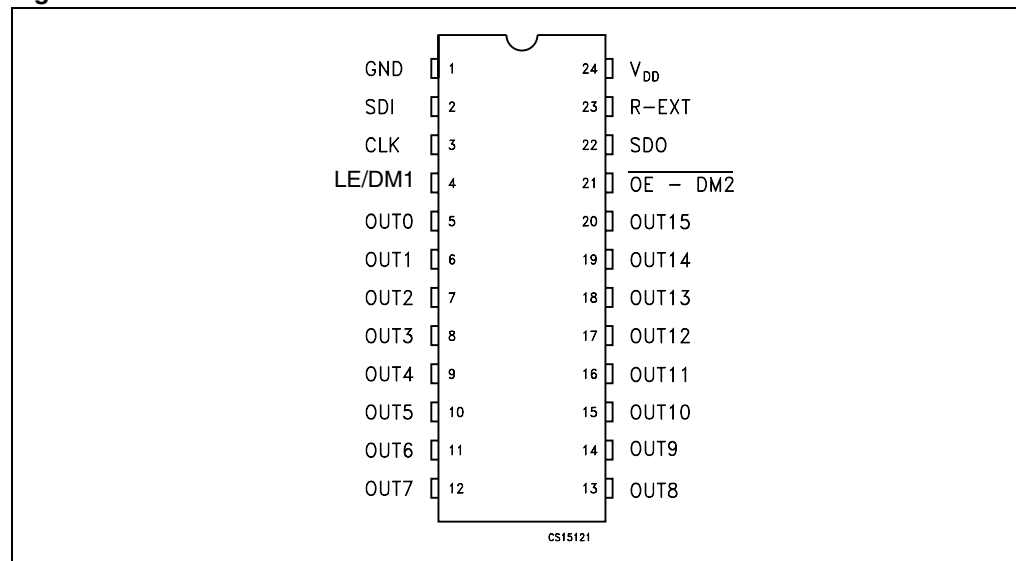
GND 1
SDI 2
CLK 3
LE/DM1 4
OUT0 5
OUT1 6
OUT2 7
OUT3 8
OUT4 9
OUT5 10
OUT6 11
OUT7 12

24 $V_{DD}$
23 R-EXT
22 SDO
21 $\overline{OE - DM2}$
20 OUT15
19 OUT14
18 OUT13
17 OUT12
16 OUT11
15 OUT10
14 OUT9
13 OUT8

CS15121